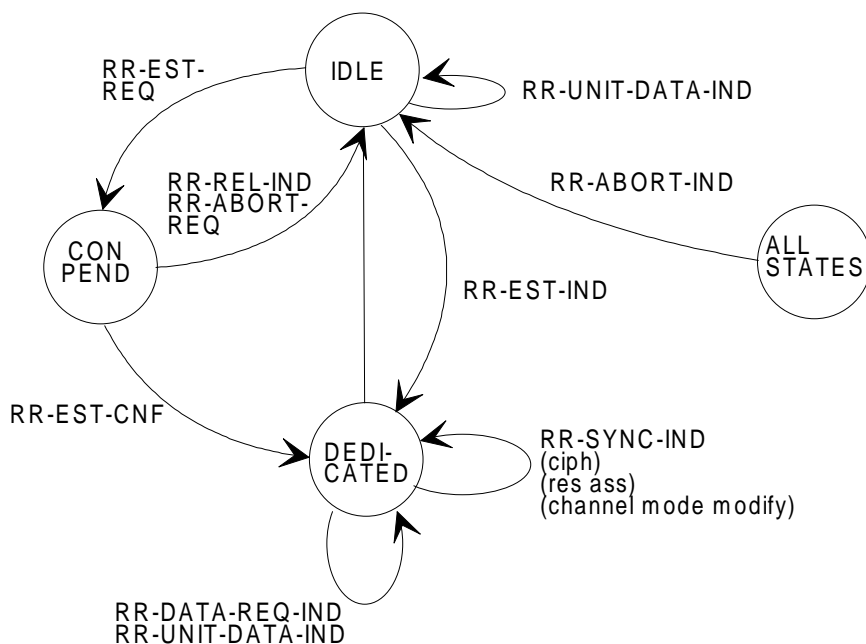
IDLE

RR-EST-REQ

RR-UNIT-DATA-IND

RR-REL-IND
RR-ABORT-REQ

RR-ABORT-IND

CON PEND

ALL STATES

RR-EST-IND

RR-EST-CNF

DEDI-CATED

RR-SYNC-IND
(ciph)
(res ass)
(channel mode modify)

RR-DATA-REQ-IND
RR-UNIT-DATA-IND